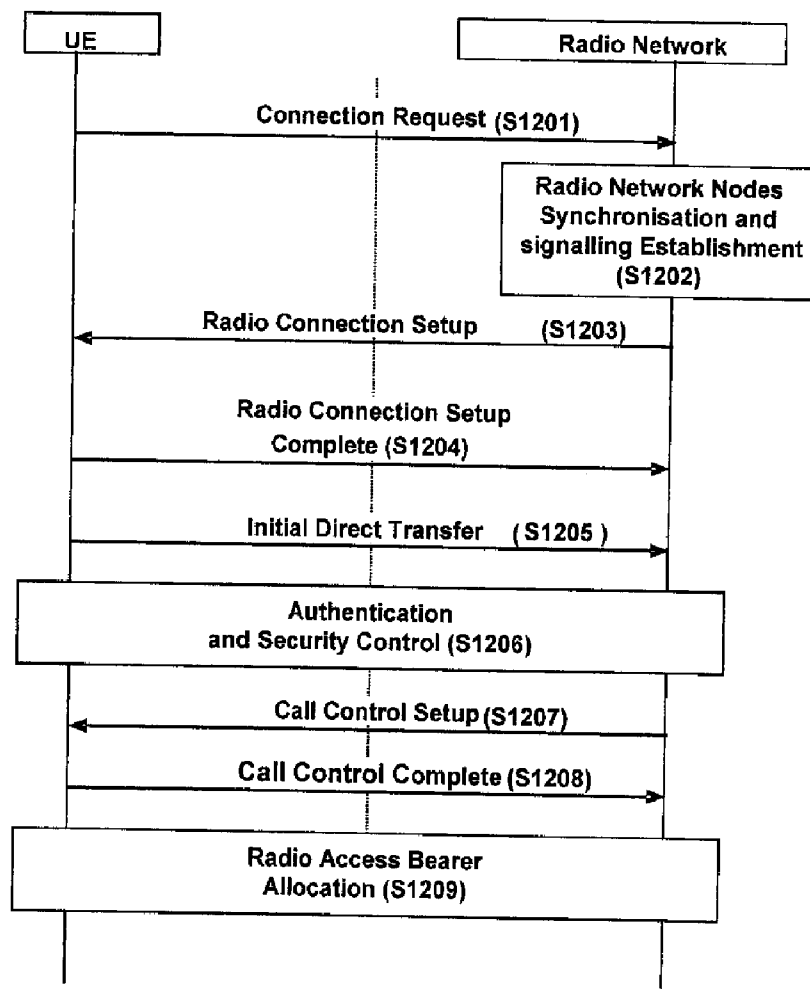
UE

Radio Network

Connection Request (S1201)

Radio Network Nodes Synchronisation and signalling Establishment (S1202)

Radio Connection Setup (S1203)

Radio Connection Setup Complete (S1204)

Initial Direct Transfer (S1205 )

Authentication and Security Control (S1206)

Call Control Setup (S1207)

Call Control Complete (S1208)

Radio Access Bearer Allocation (S1209)